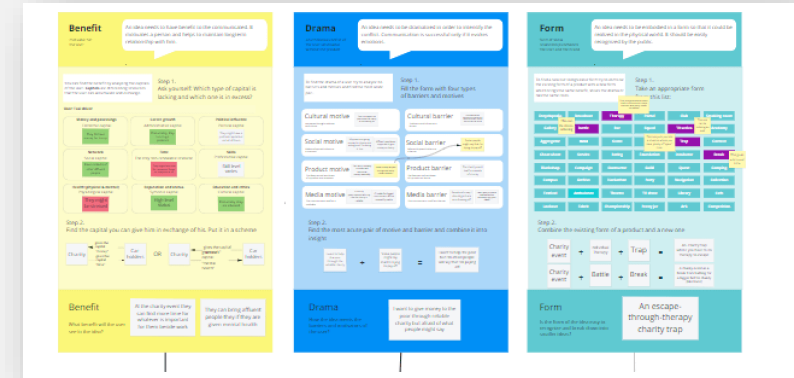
Benefit

An idea needs to have benefit to be communicated. It motivates a person and helps to maintain long-term relationship with him.

Step 1.
Ask yourself: Which type of capital is lacking and which one is in excess?

Step 2.
Find the capital you can give him in exchange of his. Put it in a scheme

Charity

OR

Charity

Car holders

Car holders

Benefit

What benefit will the user see in the idea?

At the charity event they can feel more like a philanthropist while it is important for them beside work

They can bring affluent people they if they are given mental health

Drama

An idea needs to be dramatised in order to intensify the conflict. Communication is successful only if it evokes emotions.

Step 1.
Fill the form with four types of barriers and motives

Cultural motive

Cultural barrier

Social motive

Social barrier

Product motive

Product barrier

Media motive

Media barrier

Step 2.
Find the most acute pair of motive and barrier and combine it into insight

+

=

Drama

I want to give money to the poor through reliable charity but afraid of what people might say

Form

An idea needs to be embodied in a form so that it could be realised in the physical world. It should be easily recognised by the public.

Step 1.
Take an appropriate form from the list

Step 2.
Combine the existing form of a product and a new one

Charity event

+

Individual therapy

=

Trap

Charity event

+

Battle

=

Break

Form

An escape-through-therapy charity trap